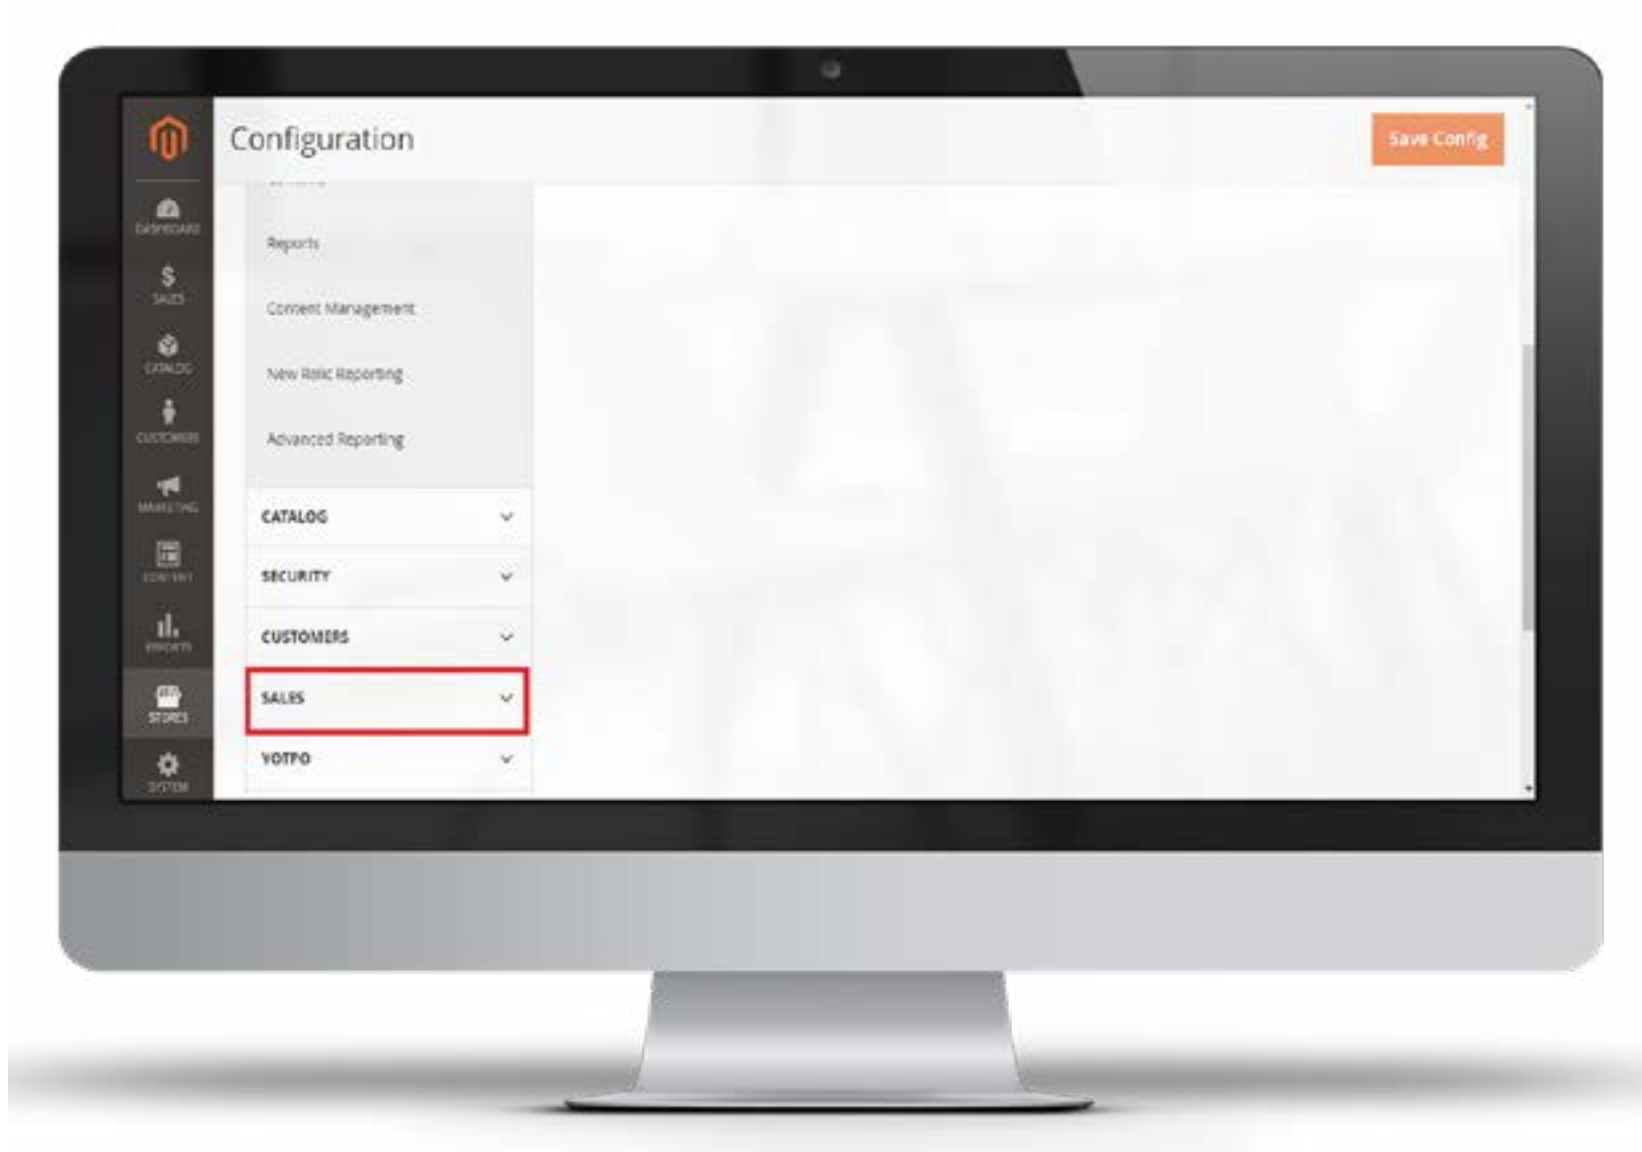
Configuration

Save Config

DASHBOARD
SALES
CATALOG
CUSTOMERS
MARKETING
CONTENT
REPORTS
STORES
SYSTEM

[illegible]

Reports

Content Management

New Relic Reporting

Advanced Reporting

CATALOG

SECURITY

CUSTOMERS

SALES

YOTPO